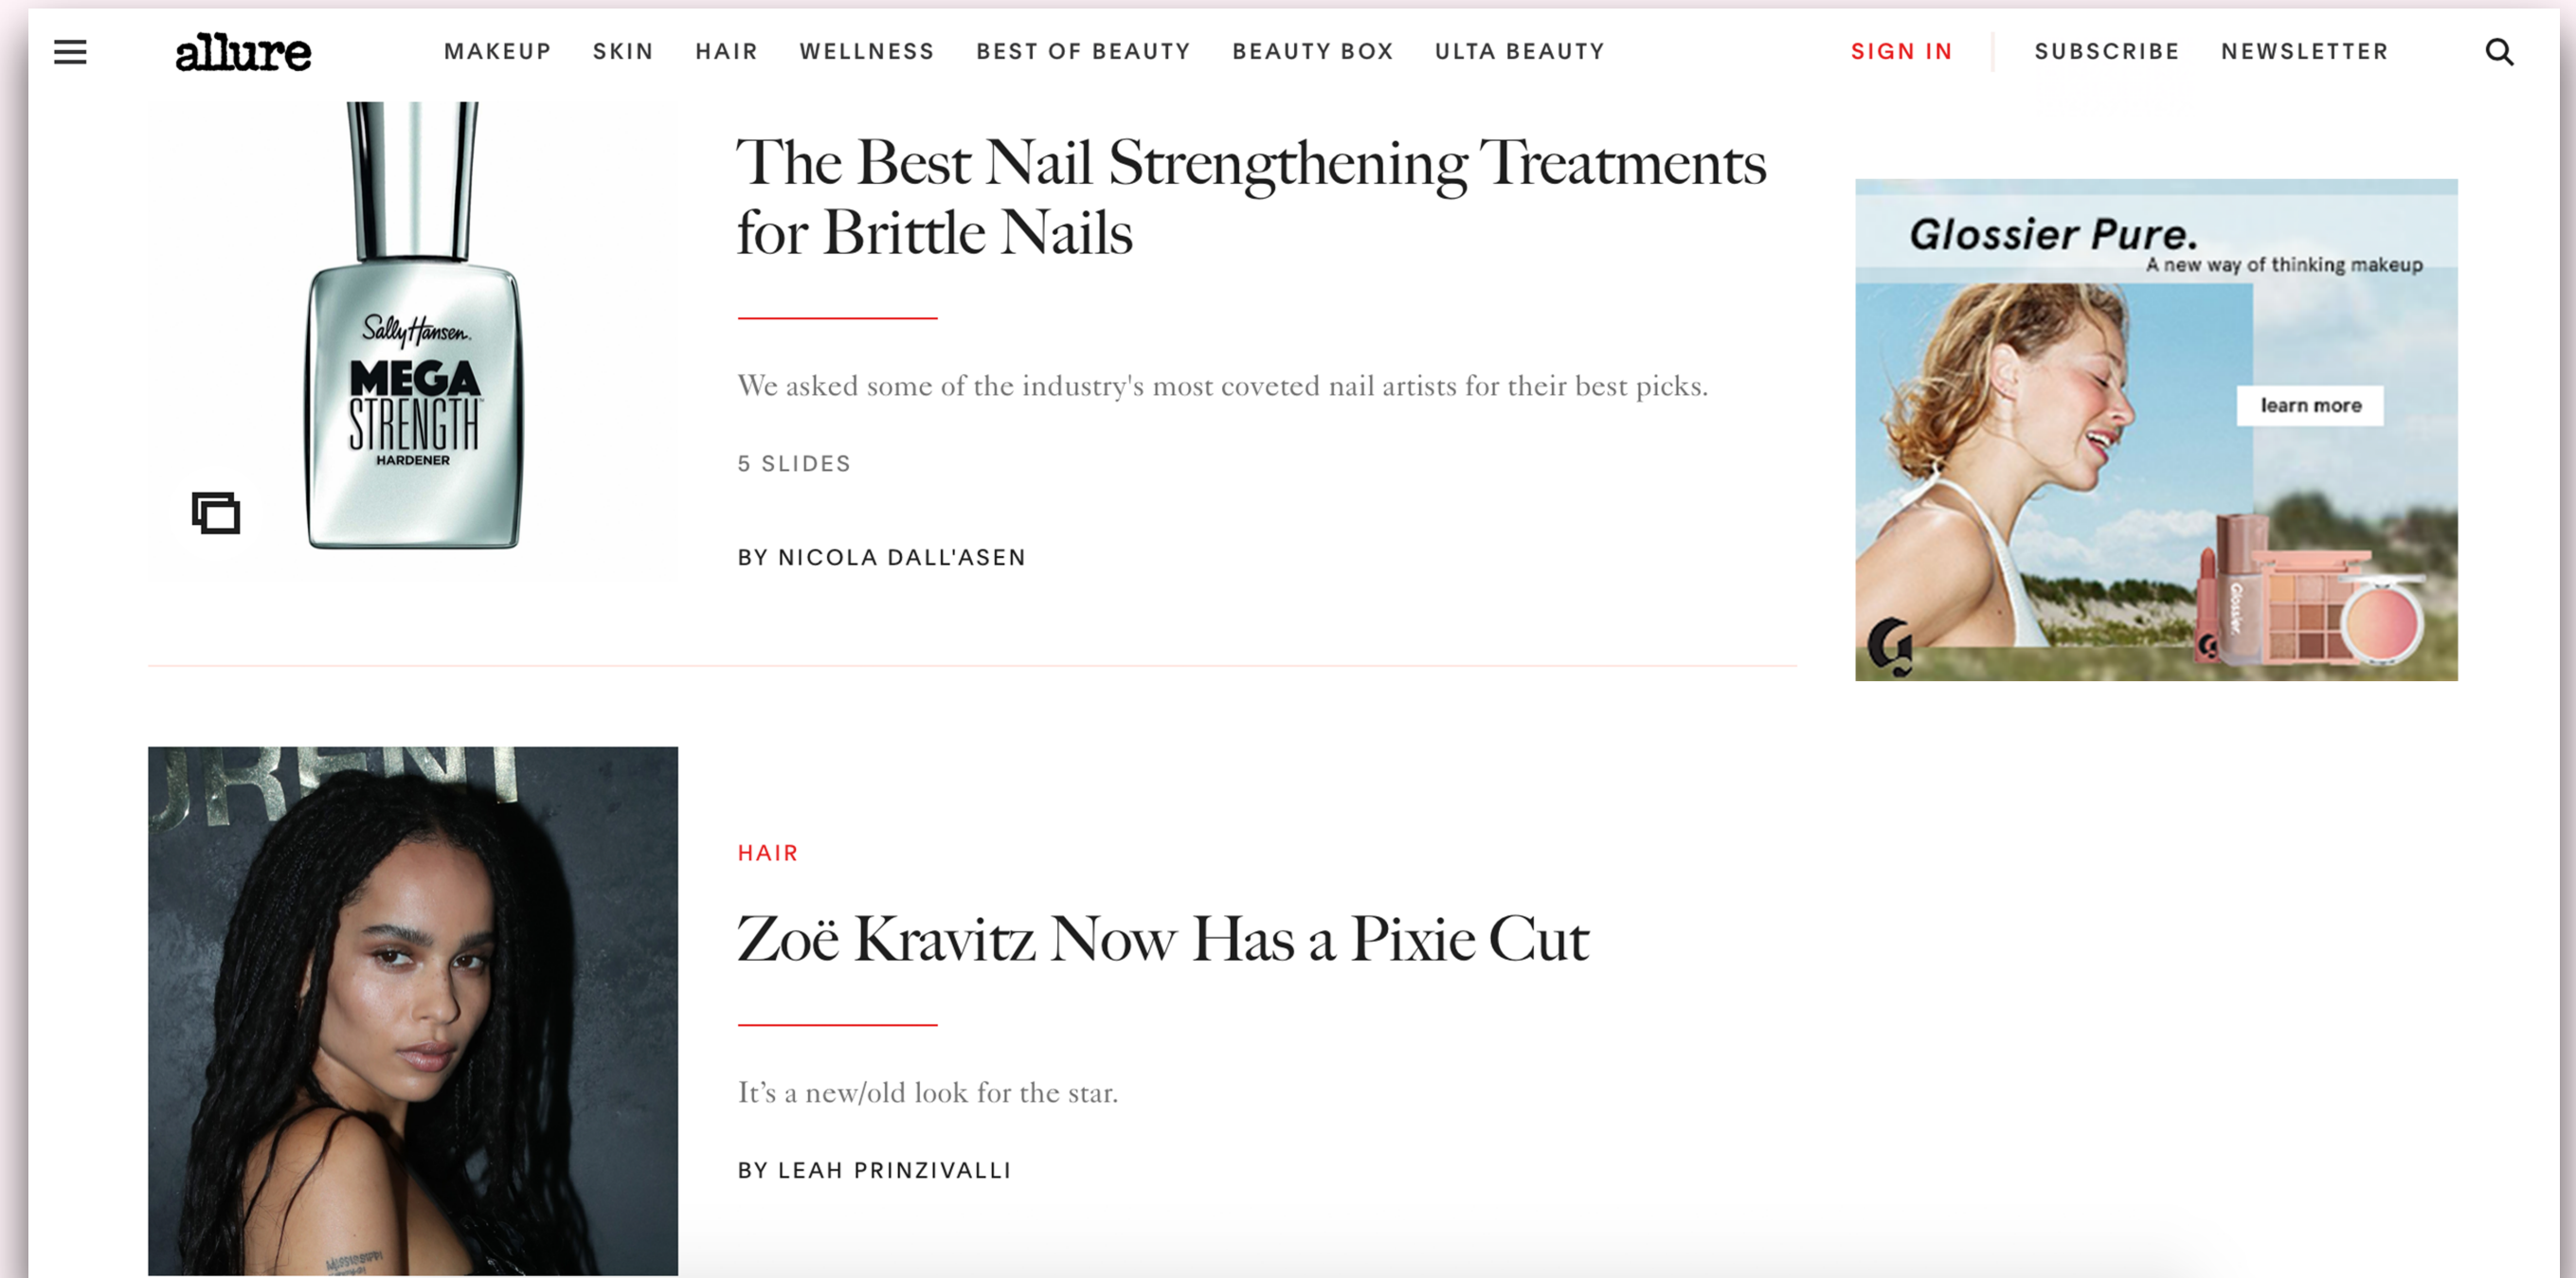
allure

MAKEUP SKIN HAIR WELLNESS BEST OF BEAUTY BEAUTY BOX ULTA BEAUTY

SIGN IN SUBSCRIBE NEWSLETTER

Sally Hansen
MEGA STRENGTH
HARDENER

The Best Nail Strengthening Treatments for Brittle Nails

We asked some of the industry's most coveted nail artists for their best picks.

5 SLIDES

BY NICOLA DALL'ASEN

Glossier Pure.
A new way of thinking makeup

learn more

HAIR

Zoë Kravitz Now Has a Pixie Cut

It's a new/old look for the star.

BY LEAH PRINZIVALLI